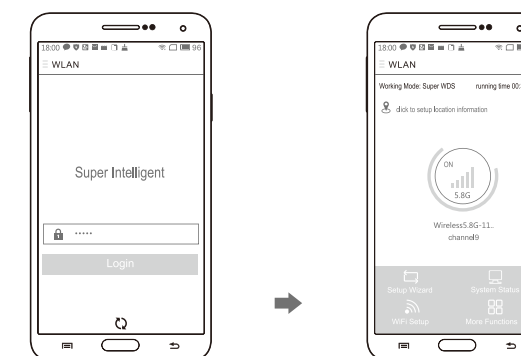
18:00 96
WLAN

Super Intelligent

······
Login

18:00
WLAN
Working Mode: Super WDS running time 00:
click to setup location information
ON
5.8G
Wireless5.8G-11..
channel9
Setup Wizard
System Status
WiFi Setup
More Functions